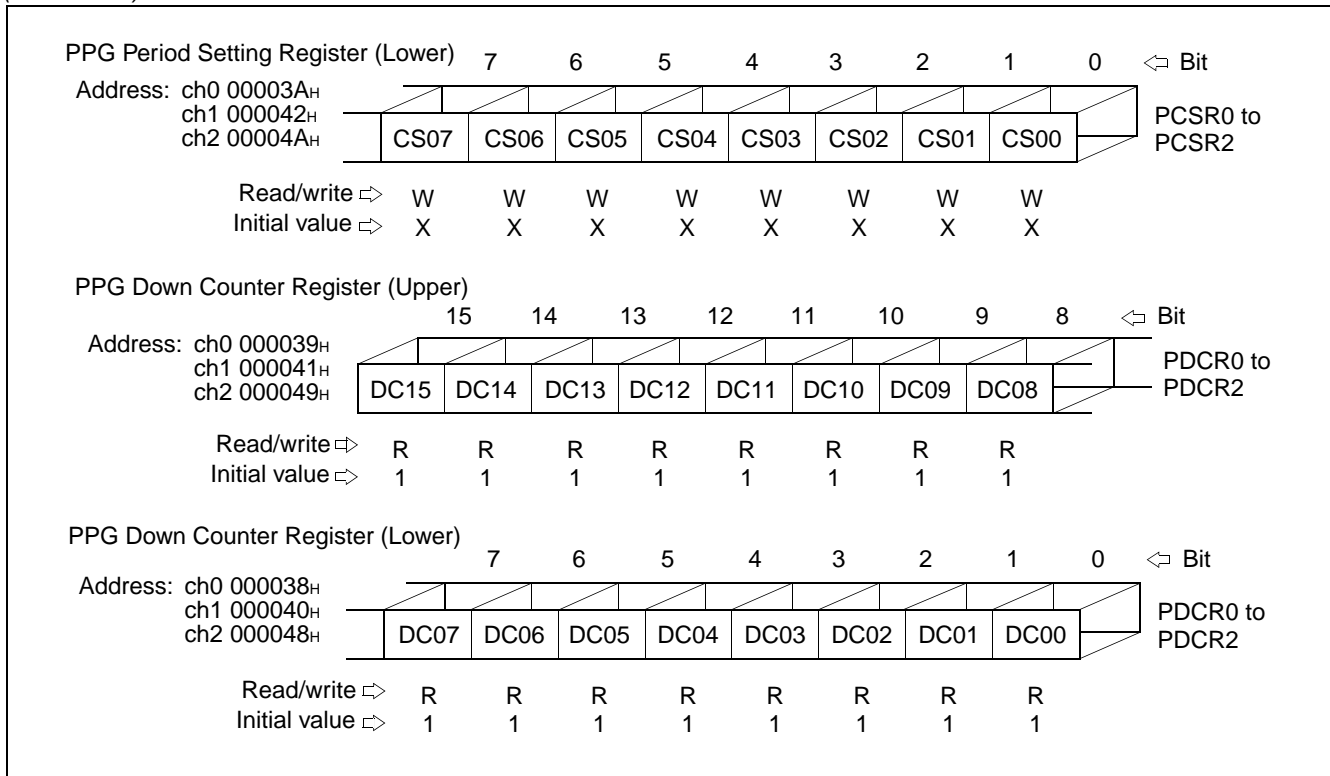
PPG Period Setting Register (Lower)

| 7 | 6 | 5 | 4 | 3 | 2 | 1 | 0 | ⇐ Bit |
|---|---|---|---|---|---|---|---|---|

Address: ch0 00003A$_H$
ch1 000042$_H$
ch2 00004A$_H$

| CS07 | CS06 | CS05 | CS04 | CS03 | CS02 | CS01 | CS00 |
|---|---|---|---|---|---|---|---|

PCSR0 to PCSR2

Read/write ⇨ W W W W W W W W
Initial value ⇨ X X X X X X X X

PPG Down Counter Register (Upper)

| 15 | 14 | 13 | 12 | 11 | 10 | 9 | 8 | ⇐ Bit |
|---|---|---|---|---|---|---|---|---|

Address: ch0 000039$_H$
ch1 000041$_H$
ch2 000049$_H$

| DC15 | DC14 | DC13 | DC12 | DC11 | DC10 | DC09 | DC08 |
|---|---|---|---|---|---|---|---|

PDCR0 to PDCR2

Read/write ⇨ R R R R R R R R
Initial value ⇨ 1 1 1 1 1 1 1 1

PPG Down Counter Register (Lower)

| 7 | 6 | 5 | 4 | 3 | 2 | 1 | 0 | ⇐ Bit |
|---|---|---|---|---|---|---|---|---|

Address: ch0 000038$_H$
ch1 000040$_H$
ch2 000048$_H$

| DC07 | DC06 | DC05 | DC04 | DC03 | DC02 | DC01 | DC00 |
|---|---|---|---|---|---|---|---|

PDCR0 to PDCR2

Read/write ⇨ R R R R R R R R
Initial value ⇨ 1 1 1 1 1 1 1 1